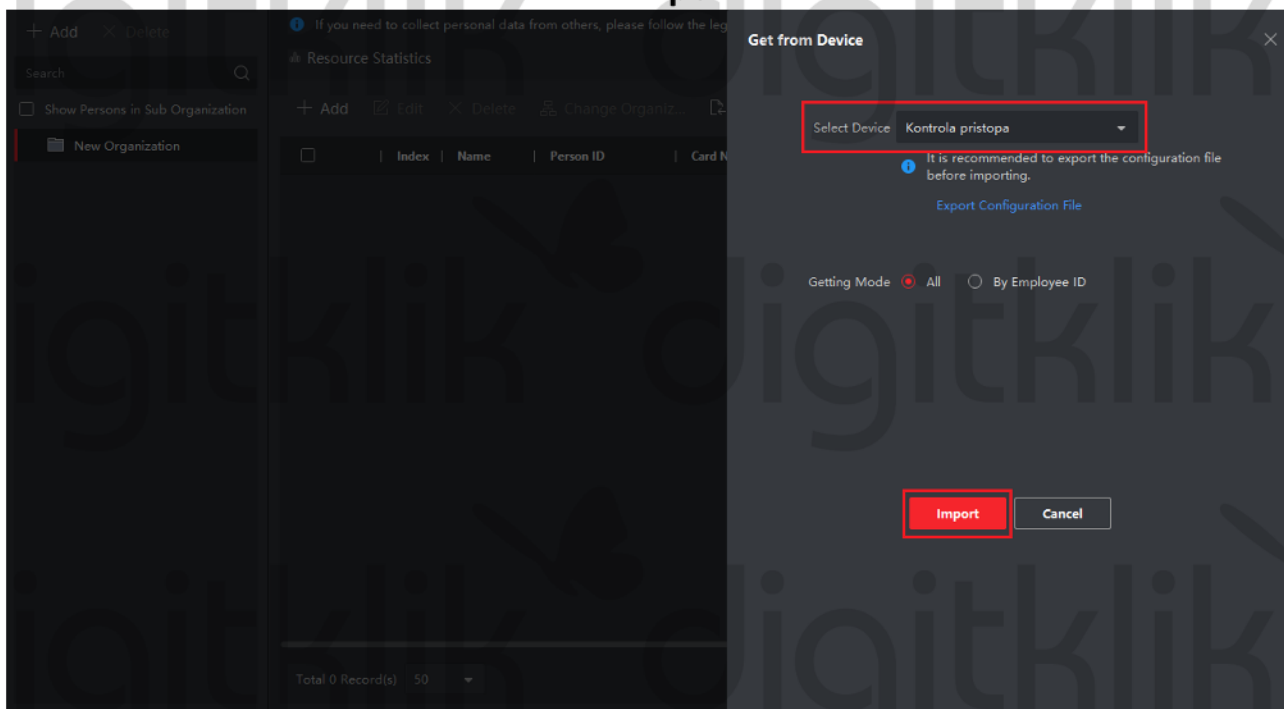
+ Add × Delete

Search

Show Persons in Sub Organization

New Organization

If you need to collect personal data from others, please follow the leg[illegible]

Resource Statistics

+ Add Edit × Delete Change Organiz...

Index | Name | Person ID | Card N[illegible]

Total 0 Record(s) 50

Get from Device

Select Device Kontrola pristopa

It is recommended to export the configuration file before importing.

Export Configuration File

Getting Mode All By Employee ID

Import Cancel

digitklik digitklik digitklik digitklik digitklik digitklik